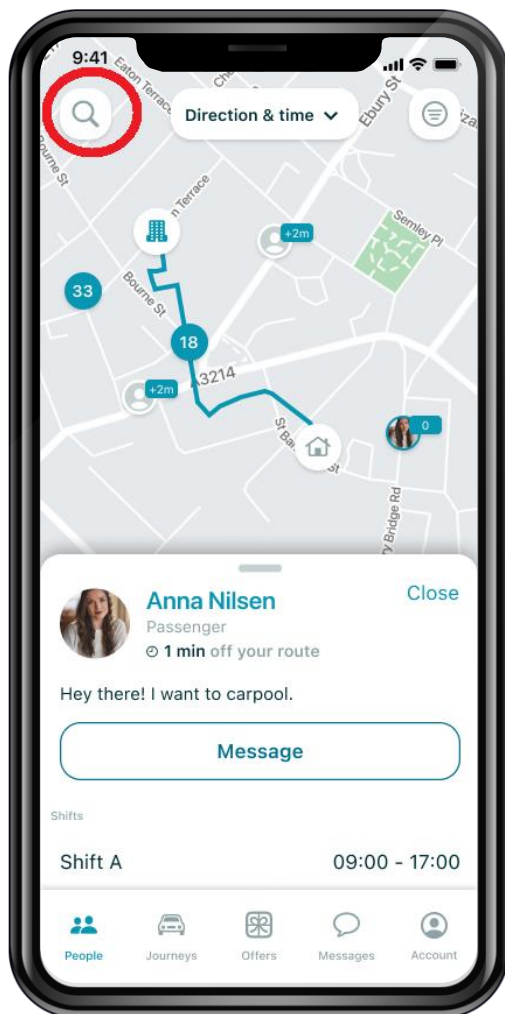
9:41

Direction & time

Eaton Terrace
Ebury St
Bourne St
n Terrace
Semley Pl
+2m
33
Bourne St
18
A3214
+2m
St Ba
St
0
y Bridge Rd

Anna Nilsen
Passenger
1 min off your route
Close

Hey there! I want to carpool.

Message

Shifts

Shift A 09:00 - 17:00

People Journeys Offers Messages Account